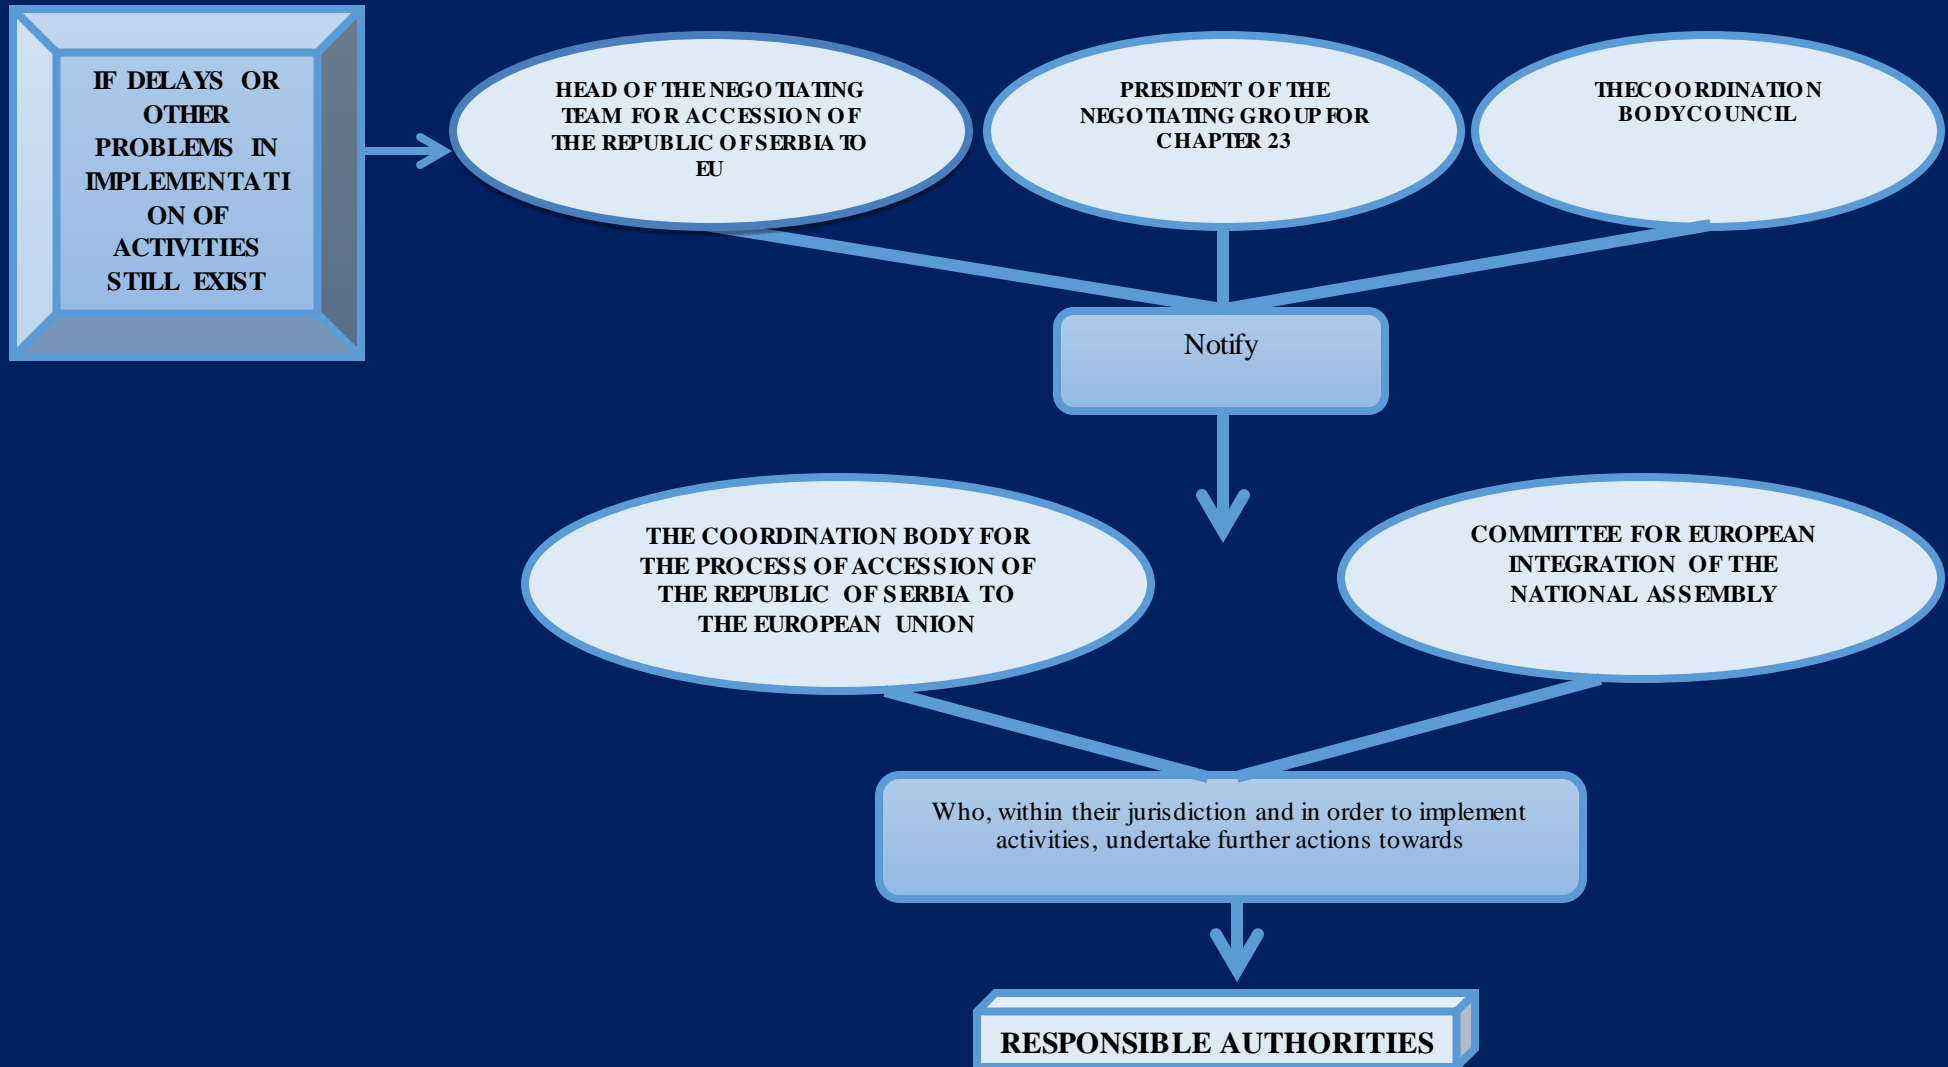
IF DELAYS OR OTHER PROBLEMS IN IMPLEMENTATION OF ACTIVITIES STILL EXIST

HEAD OF THE NEGOTIATING TEAM FOR ACCESSION OF THE REPUBLIC OF SERBIA TO EU

PRESIDENT OF THE NEGOTIATING GROUP FOR CHAPTER 23

THECOORDINATION BODYCOUNCIL

Notify

THE COORDINATION BODY FOR THE PROCESS OF ACCESSION OF THE REPUBLIC OF SERBIA TO THE EUROPEAN UNION

COMMITTEE FOR EUROPEAN INTEGRATION OF THE NATIONAL ASSEMBLY

Who, within their jurisdiction and in order to implement activities, undertake further actions towards

RESPONSIBLE AUTHORITIES